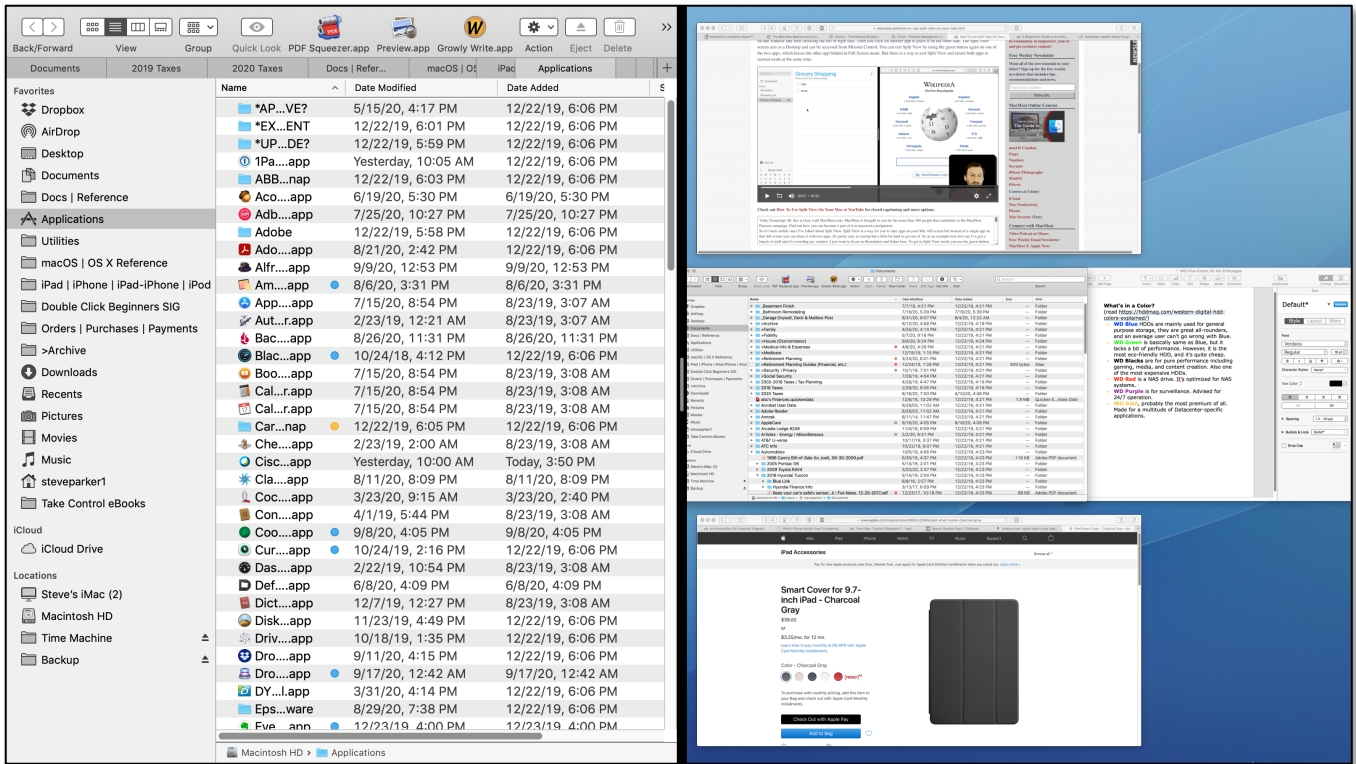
Back/Forward View Group Quick Look PDF Squeezer.app Preview.app Growly Write.app Action Eject Delete

Documents | 2019 Taxes | 2020 Taxes | Docs | Refer... | macOS | OS | iPad | Applications

Favorites
Dropbox
AirDrop
Desktop
Documents
Docs | Reference
Applications
Utilities
macOS | OS X Reference
iPad | iPhone | iPad-iPhone | iPod
Double Click Beginners SIG
Orders | Purchases | Payments
>Archive
Downloads
Recents
Pictures
Movies
Music
steveparker1
Take Control eBooks

iCloud
iCloud Drive

Locations
Steve's iMac (2)
Macintosh HD
Time Machine
Backup

| Name | Date Modified | Date Added |
|---|---|---|
| *AP....VE? | 5/15/20, 4:17 PM | 12/22/19, 6:06 PM |
| *EX....ENT | 12/22/19, 6:01 PM | 12/22/19, 6:06 PM |
| *UP....DE? | 12/22/19, 5:59 PM | 12/22/19, 6:06 PM |
| 1Pa....app | Yesterday, 10:05 AM | 12/22/19, 6:06 PM |
| ABB....nap | 12/22/19, 6:03 PM | 12/22/19, 6:06 PM |
| Aco....app | 6/19/20, 5:30 PM | 6/19/20, 5:30 PM |
| Adb....app | 7/25/20, 10:27 PM | 7/25/20, 10:27 PM |
| Adobe | 12/22/19, 5:58 PM | 12/22/19, 6:06 PM |
| Ado....app | 8/21/20, 2:42 PM | 12/22/19, 6:06 PM |
| Alfr....app | 9/9/20, 12:53 PM | 9/9/20, 12:53 PM |
| Am....app | 8/6/20, 3:31 PM | 8/6/20, 3:31 PM |
| App....app | 7/15/20, 8:54 PM | 8/23/19, 3:07 AM |
| Aut...r.app | 2/23/19, 12:21 AM | 8/23/19, 3:07 AM |
| Bac....app | 8/26/20, 11:31 PM | 8/26/20, 11:31 PM |
| Blac....app | 10/24/18, 4:12 PM | 12/22/19, 6:06 PM |
| Boo....app | 7/15/20, 8:54 PM | 8/23/19, 3:08 AM |
| Cal...r.app | 7/15/20, 8:54 PM | 8/23/19, 3:08 AM |
| Cal...r.app | 7/15/20, 8:54 PM | 8/23/19, 3:08 AM |
| Car....nap | 12/22/19, 6:05 PM | 12/22/19, 6:06 PM |
| Che....app | 2/23/19, 2:00 AM | 8/23/19, 3:08 AM |
| Cisc....app | Yesterday, 10:00 AM | Today, 3:50 PM |
| Cla....app | 8/11/20, 8:09 PM | 8/11/20, 8:09 PM |
| Coc....app | 3/23/20, 9:15 AM | 3/23/20, 2:40 PM |
| Con....app | 4/1/19, 5:44 PM | 8/23/19, 3:08 AM |
| Coo....app | 9/8/20, 4:05 PM | 9/8/20, 4:05 PM |
| Cur....app | 10/24/19, 2:16 PM | 12/22/19, 6:06 PM |
| Das....app | 2/22/19, 10:54 PM | 8/23/19, 3:08 AM |
| Def....app | 6/8/20, 4:09 PM | 6/8/20, 4:09 PM |
| Dict....app | 12/7/19, 12:27 PM | 8/23/19, 3:08 AM |
| Disk....app | 11/23/19, 4:49 PM | 12/22/19, 6:06 PM |
| Driv....app | 10/18/19, 1:35 PM | 12/22/19, 6:06 PM |
| Dro....app | 9/11/20, 4:15 PM | 12/22/19, 6:06 PM |
| Dro....app | 9/17/20, 12:42 AM | 9/17/20, 12:42 AM |
| DY....l.app | 3/31/20, 4:14 PM | 12/22/19, 6:06 PM |
| Eps....ware | 8/29/20, 7:38 PM | 12/22/19, 6:06 PM |
| Eve....app | 12/23/19, 4:00 PM | 12/22/19, 6:06 PM |

Macintosh HD > Applications

What's in a Color?
(read https://hddmag.com/western-digital-hdd-colors-explained/)
WD Blue HDDs are mainly used for general purpose storage, they are great all-rounders, and an average user can't go wrong with Blue.
WD Green is basically same as Blue, but it lacks a bit of performance. However, it is the most eco-friendly HDD, and it's quite cheap.
WD Blacks are for pure performance including gaming, media, and content creation. Also one of the most expensive HDDs.
WD Red is a NAS drive. It's optimized for NAS systems.
WD Purple is for surveillance. Advised for 24/7 operation.
WD Gold, probably the most premium of all. Made for a multitude of Datacenter-specific applications.

iPad Accessories
Smart Cover for 9.7-inch iPad - Charcoal Gray
$39.00
Color - Charcoal Gray
Check Out with Apple Pay
Add to Bag